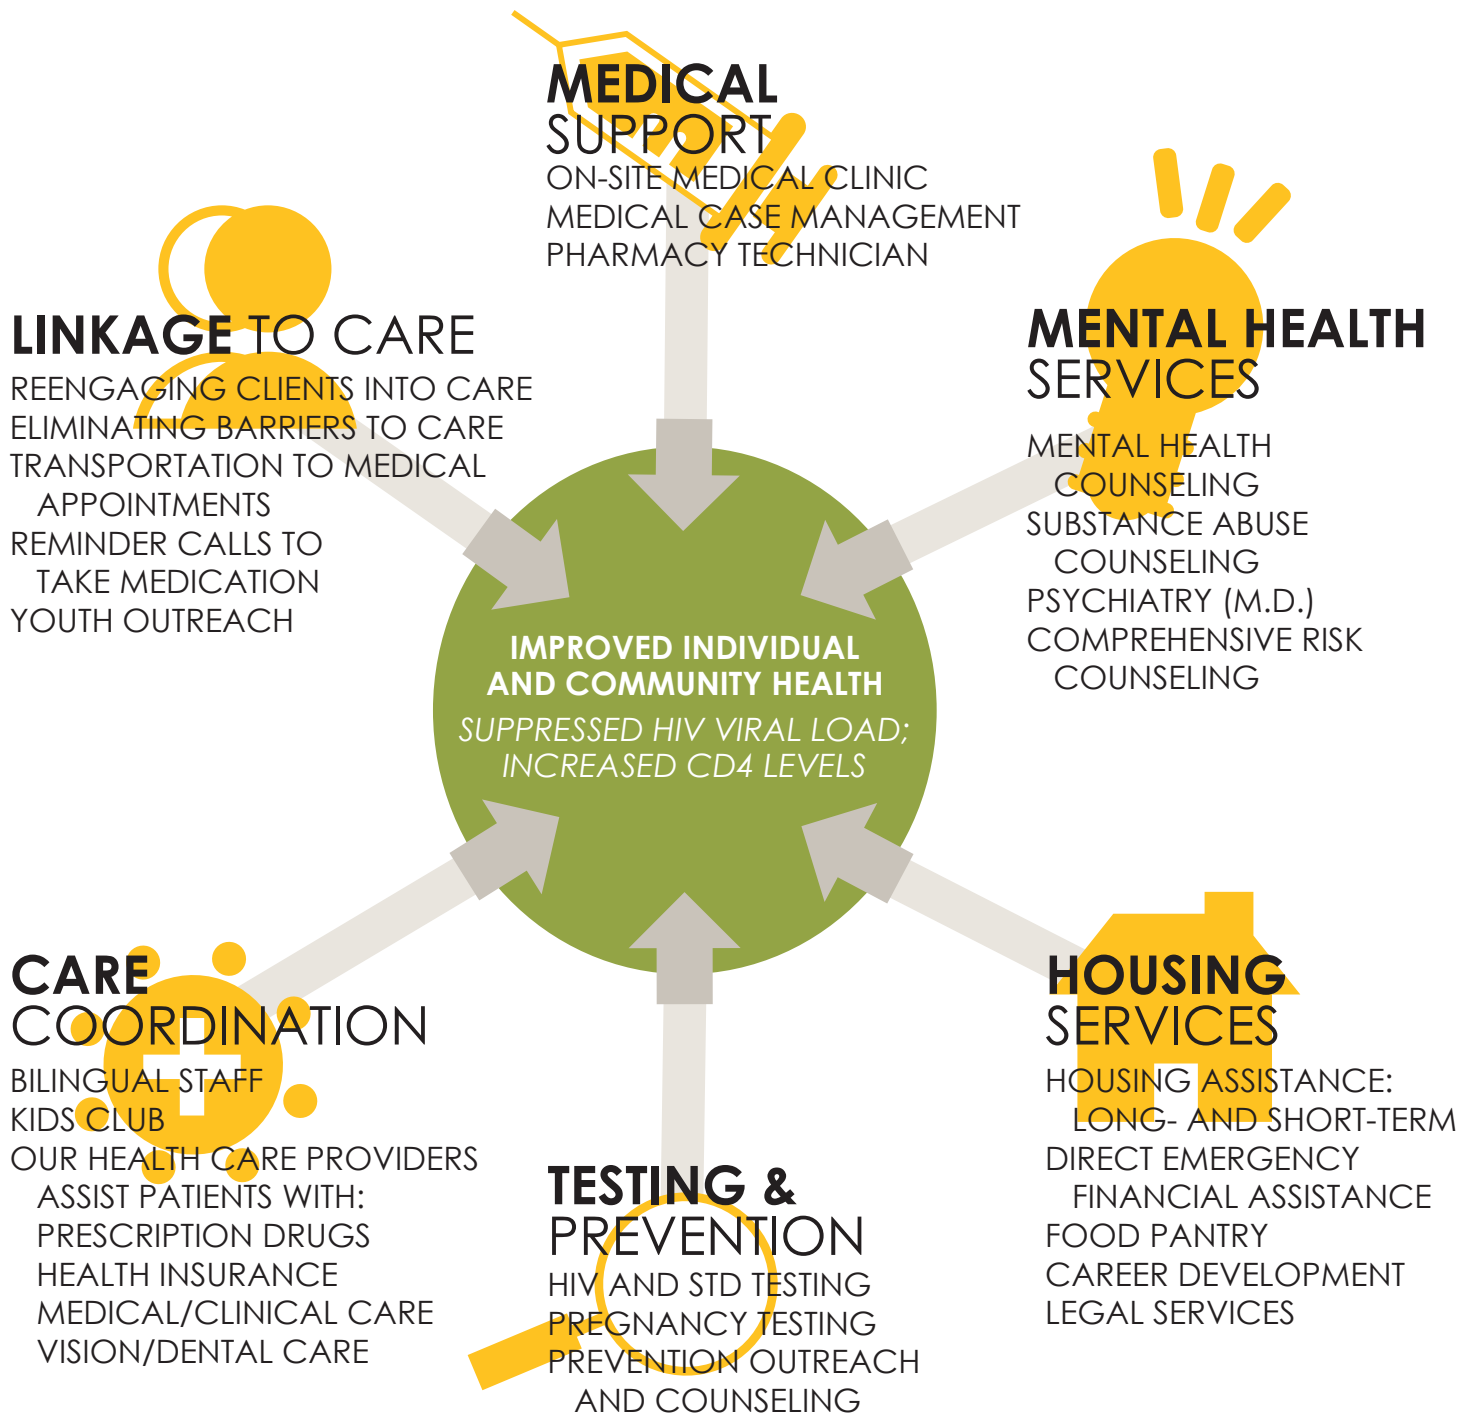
MEDICAL SUPPORT
ON-SITE MEDICAL CLINIC
MEDICAL CASE MANAGEMENT
PHARMACY TECHNICIAN

LINKAGE TO CARE
REENGAGING CLIENTS INTO CARE
ELIMINATING BARRIERS TO CARE
TRANSPORTATION TO MEDICAL APPOINTMENTS
REMINDER CALLS TO TAKE MEDICATION
YOUTH OUTREACH

MENTAL HEALTH SERVICES
MENTAL HEALTH COUNSELING
SUBSTANCE ABUSE COUNSELING
PSYCHIATRY (M.D.)
COMPREHENSIVE RISK COUNSELING

IMPROVED INDIVIDUAL AND COMMUNITY HEALTH
SUPPRESSED HIV VIRAL LOAD; INCREASED CD4 LEVELS

CARE COORDINATION
BILINGUAL STAFF
KIDS CLUB
OUR HEALTH CARE PROVIDERS ASSIST PATIENTS WITH:
PRESCRIPTION DRUGS
HEALTH INSURANCE
MEDICAL/CLINICAL CARE
VISION/DENTAL CARE

HOUSING SERVICES
HOUSING ASSISTANCE: LONG- AND SHORT-TERM
DIRECT EMERGENCY FINANCIAL ASSISTANCE
FOOD PANTRY
CAREER DEVELOPMENT
LEGAL SERVICES

TESTING & PREVENTION
HIV AND STD TESTING
PREGNANCY TESTING
PREVENTION OUTREACH AND COUNSELING